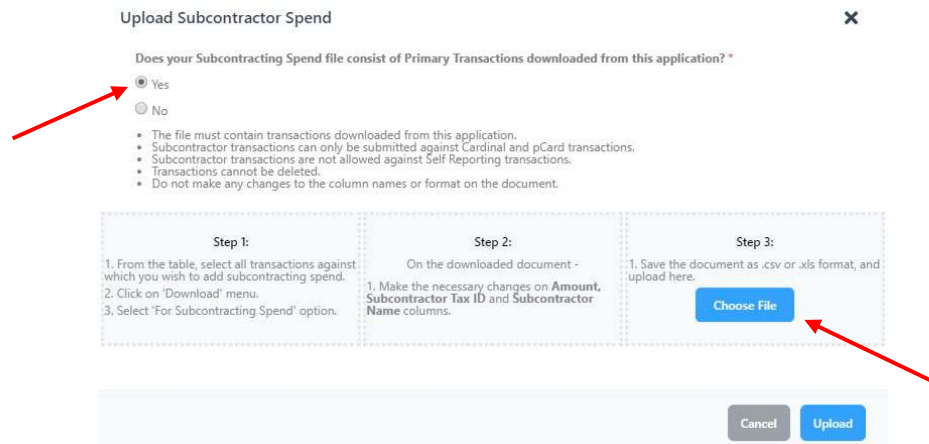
Upload Subcontractor Spend

×

Does your Subcontracting Spend file consist of Primary Transactions downloaded from this application? *

Yes

No

- The file must contain transactions downloaded from this application.
- Subcontractor transactions can only be submitted against Cardinal and pCard transactions.
- Subcontractor transactions are not allowed against Self Reporting transactions.
- Transactions cannot be deleted.
- Do not make any changes to the column names or format on the document.

Step 1:

1. From the table, select all transactions against which you wish to add subcontracting spend.
2. Click on 'Download' menu.
3. Select 'For Subcontracting Spend' option.

Step 2:

On the downloaded document -

1. Make the necessary changes on **Amount, Subcontractor Tax ID** and **Subcontractor Name** columns.

Step 3:

1. Save the document as .csv or .xls format, and upload here.

Choose File

Cancel

Upload